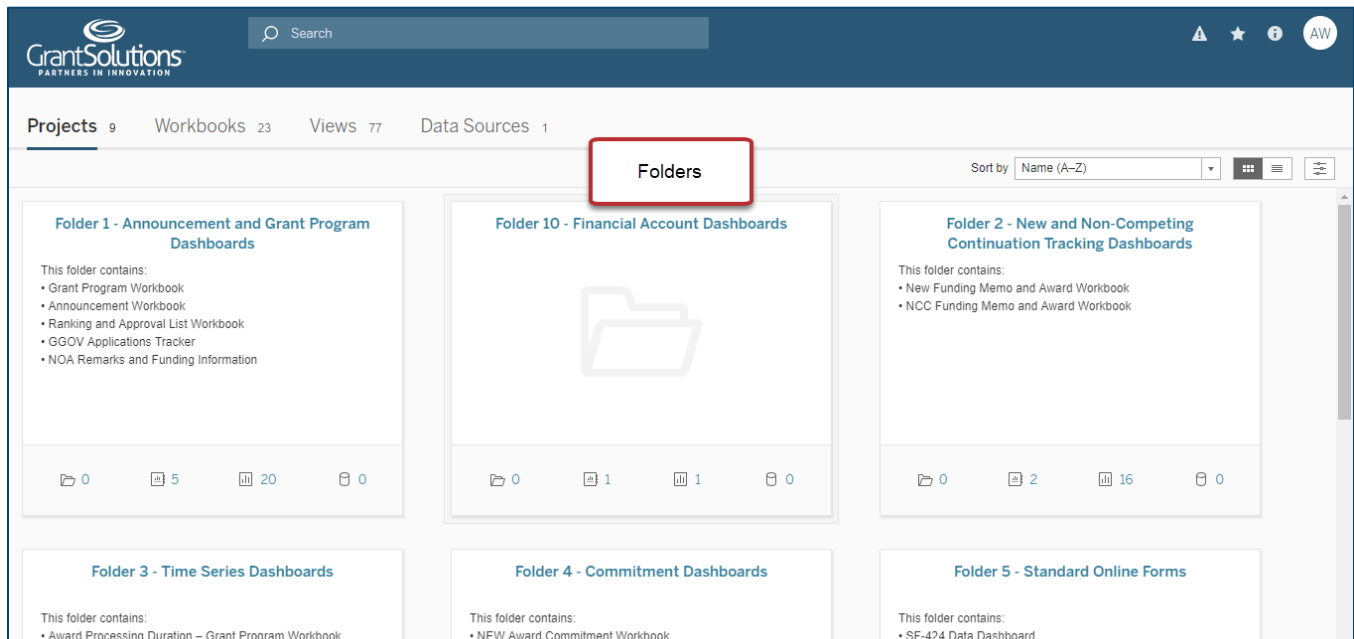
GrantSolutions
PARTNERS IN INNOVATION

Search

AW

Projects 9 Workbooks 23 Views 77 Data Sources 1

Folders

Sort by Name (A–Z)

Folder 1 - Announcement and Grant Program Dashboards

This folder contains:
• Grant Program Workbook
• Announcement Workbook
• Ranking and Approval List Workbook
• GGOV Applications Tracker
• NOA Remarks and Funding Information

0 5 20 0

Folder 10 - Financial Account Dashboards

0 1 1 0

Folder 2 - New and Non-Competing Continuation Tracking Dashboards

This folder contains:
• New Funding Memo and Award Workbook
• NCC Funding Memo and Award Workbook

0 2 16 0

Folder 3 - Time Series Dashboards

This folder contains:
• Award Processing Duration – Grant Program Workbook

Folder 4 - Commitment Dashboards

This folder contains:
• NEW Award Commitment Workbook

Folder 5 - Standard Online Forms

This folder contains:
• SF-424 Data Dashboard